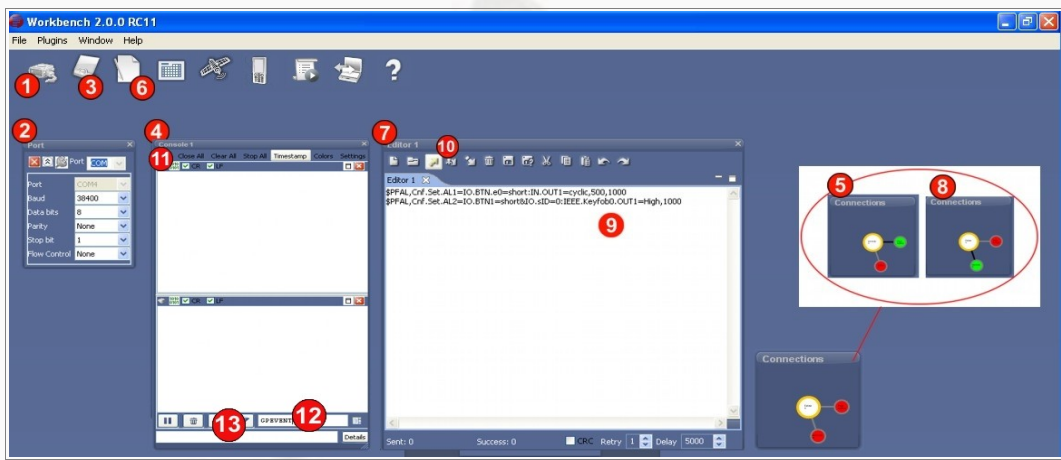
Workbench 2.0.0 RC11

File Plugins Window Help

1 3 6 ?

2 Port

Port COM

| Port | COM4 |
|---|---|
| Baud | 38400 |
| Data bits | 8 |
| Parity | None |
| Stop bit | 1 |
| Flow Control | None |

4 Console 1

11 Close All Clear All Stop All Timestamp Colors Settings

13 GPRSVENTS 12

Details

7 Editor 1

10

Editor 1

$PFAL,Cnf.Set.AL1=IO.BTN.e0=short:IN.OUT1=cyclic,500,1000
$PFAL,Cnf.Set.AL2=IO.BTN1=short&IO.sID=0:IEEE.Keyfob0.OUT1=High,1000

9

Sent: 0 Success: 0 CRC Retry 1 Delay 5000

5 Connections 8 Connections

Connections